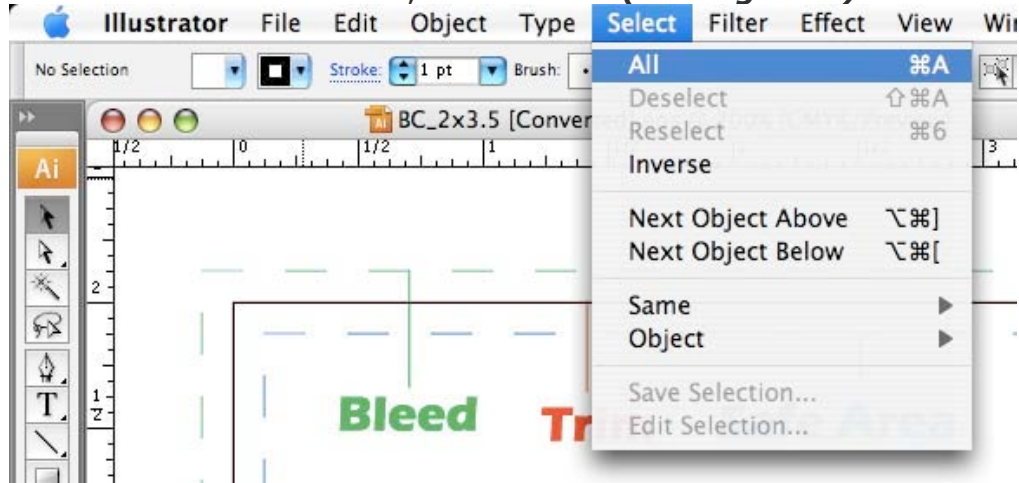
Illustrator File Edit Object Type Select Filter Effect View Wi

No Selection Stroke: 1 pt Brush:

BC_2x3.5 [Conver

Ai

1/2 0 1/2 1 3

2

1/2

Bleed

Tri

All ⌘A
Deselect ⇧⌘A
Reselect ⌘6
Inverse

Next Object Above ⌥⌘]
Next Object Below ⌥⌘[

Same
Object

Save Selection...
Edit Selection...